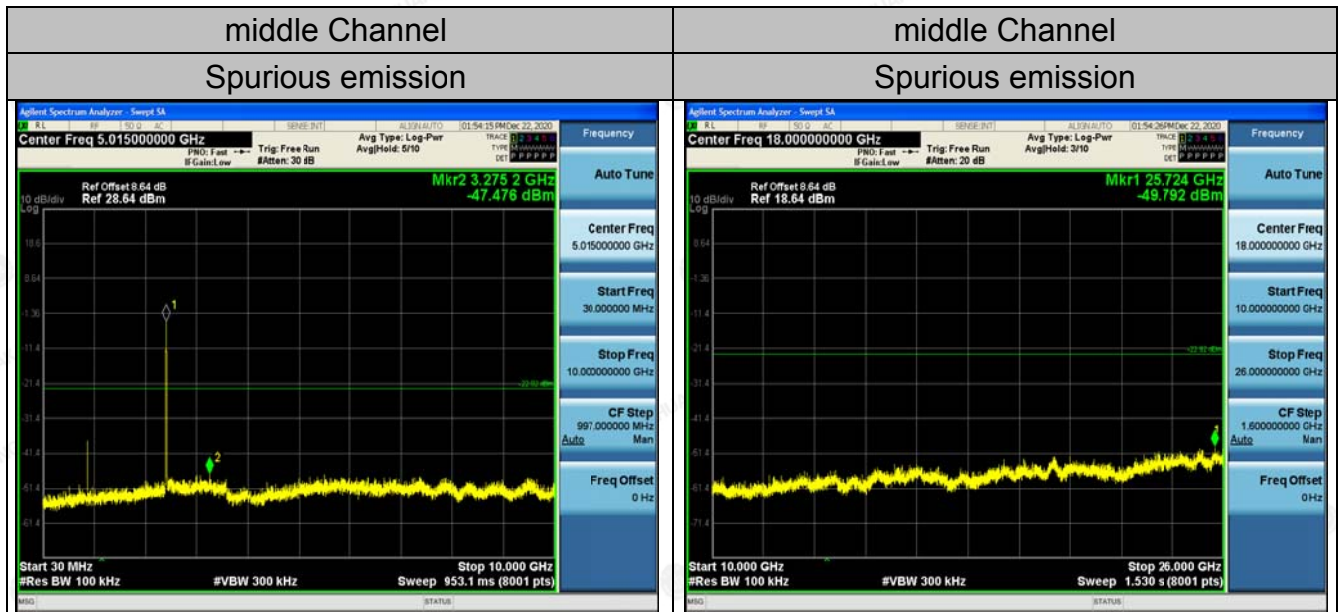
| middle Channel | middle Channel |
|---|---|
| Spurious emission | Spurious emission |

Agilent Spectrum Analyzer - Swept SA
RL RF 50 Ω AC SENSE:INT ALIGN AUTO 01:54:15 PM Dec 22, 2020
Center Freq 5.015000000 GHz
PNO: Fast IFGain:Low
Trig: Free Run
#Atten: 30 dB
Avg Type: Log-Pwr
Avg|Hold: 5/10
TRACE 1 2 3 4 5 6
TYPE M
DET P P P P P
Frequency
Ref Offset 8.64 dB
10 dB/div Ref 28.64 dBm
Log
Mkr2 3.275 2 GHz
-47.476 dBm
18.6
8.64
-1.36
-11.4
-21.4
-31.4
-41.4
-51.4
-61.4
-22.92 dBm
1
2
Start 30 MHz
#Res BW 100 kHz
#VBW 300 kHz
Stop 10.000 GHz
Sweep 953.1 ms (8001 pts)
Auto Tune
Center Freq
5.015000000 GHz
Start Freq
30.000000 MHz
Stop Freq
10.000000000 GHz
CF Step
997.000000 MHz
Auto Man
Freq Offset
0 Hz
MSG
STATUS

Agilent Spectrum Analyzer - Swept SA
RL RF 50 Ω AC SENSE:INT ALIGN AUTO 01:54:26 PM Dec 22, 2020
Center Freq 18.000000000 GHz
PNO: Fast IFGain:Low
Trig: Free Run
#Atten: 20 dB
Avg Type: Log-Pwr
Avg|Hold: 3/10
TRACE 1 2 3 4 5 6
TYPE M
DET P P P P P
Frequency
Ref Offset 8.64 dB
10 dB/div Ref 18.64 dBm
Log
Mkr1 25.724 GHz
-49.792 dBm
8.64
-1.36
-11.4
-21.4
-31.4
-41.4
-51.4
-61.4
-71.4
-22.92 dBm
1
Start 10.000 GHz
#Res BW 100 kHz
#VBW 300 kHz
Stop 26.000 GHz
Sweep 1.530 s (8001 pts)
Auto Tune
Center Freq
18.000000000 GHz
Start Freq
10.000000000 GHz
Stop Freq
26.000000000 GHz
CF Step
1.600000000 GHz
Auto Man
Freq Offset
0 Hz
MSG
STATUS